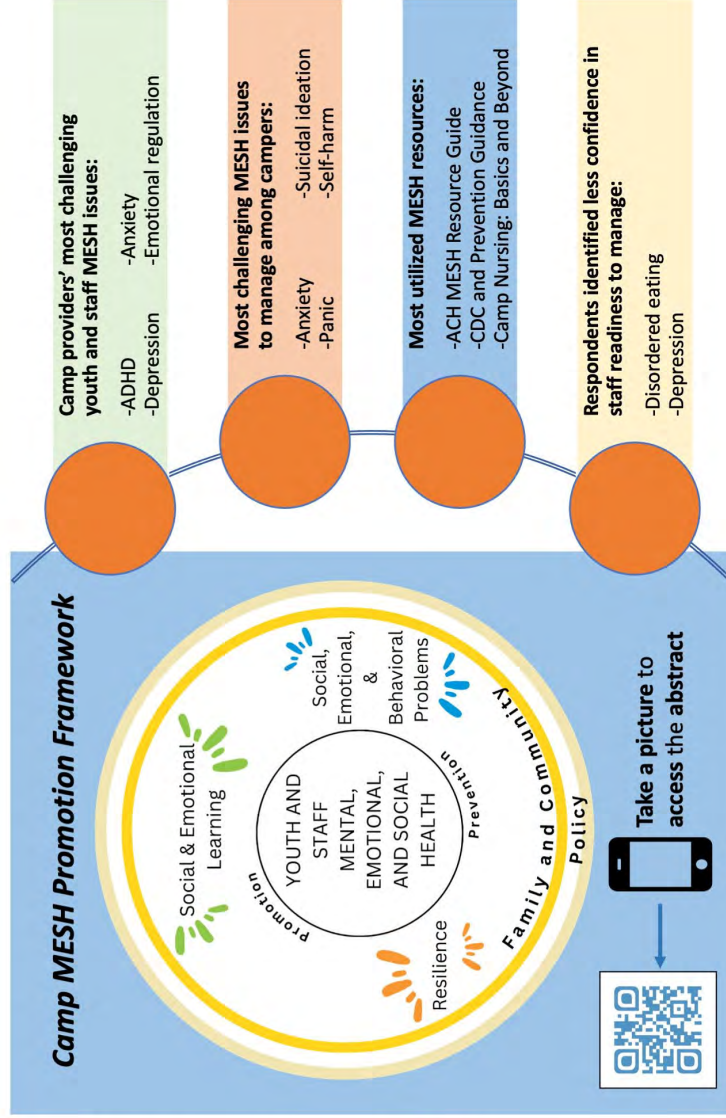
Camp MESH Promotion Framework

Social & Emotional Learning

Social, Emotional, & Behavioral Problems

Resilience

YOUTH AND STAFF MENTAL, EMOTIONAL, AND SOCIAL HEALTH

Promotion

Prevention

Family and Community

Policy

Take a picture to access the abstract

Camp providers' most challenging youth and staff MESH issues:
-ADHD
-Depression
-Anxiety
-Emotional regulation

Most challenging MESH issues to manage among campers:
-Anxiety
-Panic
-Suicidal ideation
-Self-harm

Most utilized MESH resources:
-ACH MESH Resource Guide
-CDC and Prevention Guidance
-Camp Nursing: Basics and Beyond

Respondents identified less confidence in staff readiness to manage:
-Disordered eating
-Depression